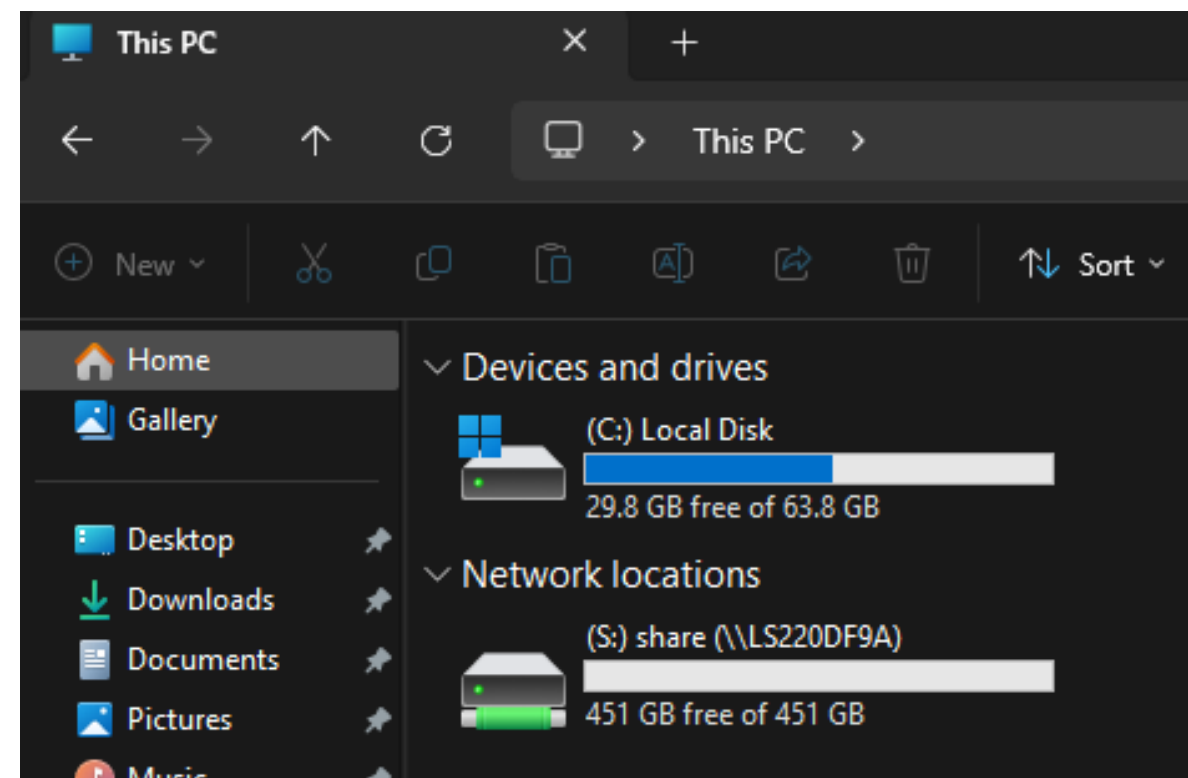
This PC

This PC

New

Sort

Home
Gallery

Desktop
Downloads
Documents
Pictures
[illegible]

Devices and drives

(C:) Local Disk
29.8 GB free of 63.8 GB

Network locations

(S:) share (\\LS220DF9A)
451 GB free of 451 GB